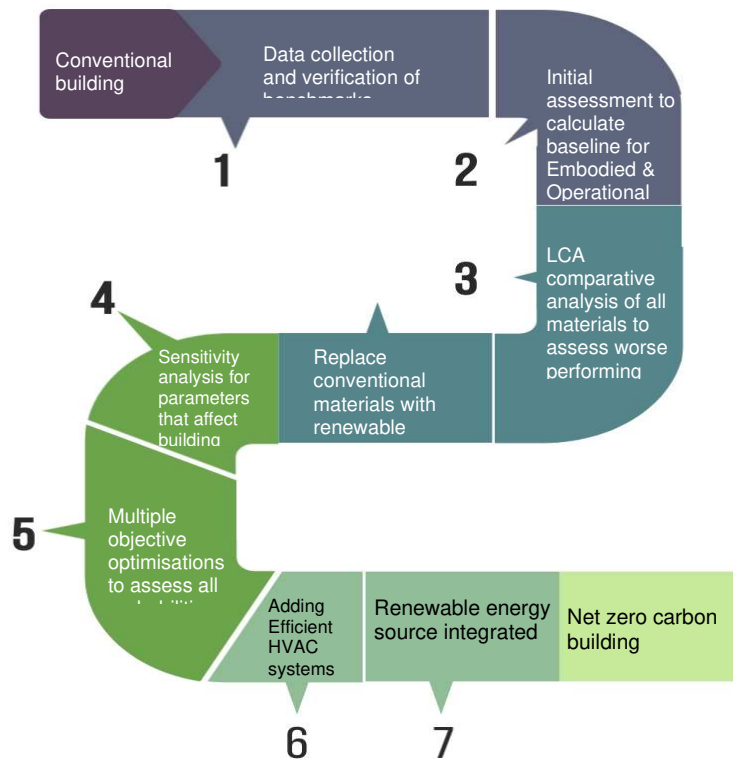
Conventional building

Data collection and verification of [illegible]

1

Initial assessment to calculate baseline for Embodied & Operational

2

LCA comparative analysis of all materials to assess worse performing

3

Replace conventional materials with renewable

4

Sensitivity analysis for parameters that affect building

Multiple objective optimisations to assess all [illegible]

5

Adding Efficient HVAC systems

6

Renewable energy source integrated

7

Net zero carbon building